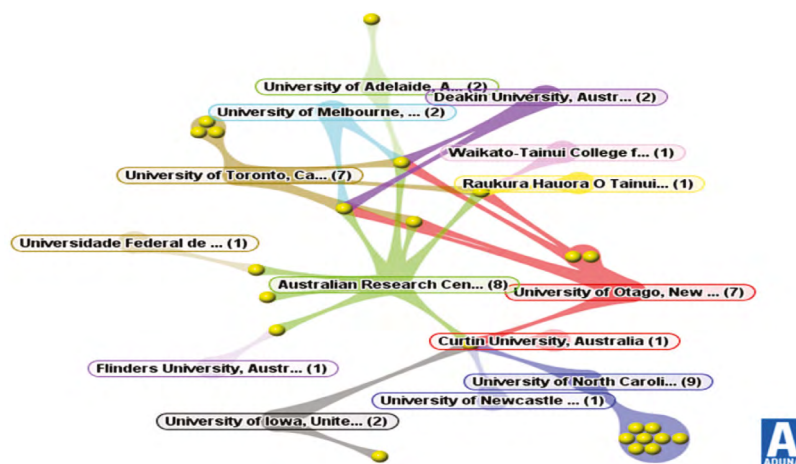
University of Adelaide, A... (2)
Deakin University, Austr... (2)
University of Melbourne, ... (2)
Waikato-Tainui College f... (1)
University of Toronto, Ca... (7)
Raukura Hauora O Tainui... (1)
Universidade Federal de ... (1)
Australian Research Cen... (8)
University of Otago, New ... (7)
Curtin University, Australia (1)
Flinders University, Austr... (1)
University of North Caroli... (9)
University of Newcastle ... (1)
University of Iowa, Unite... (2)
A
ADUN